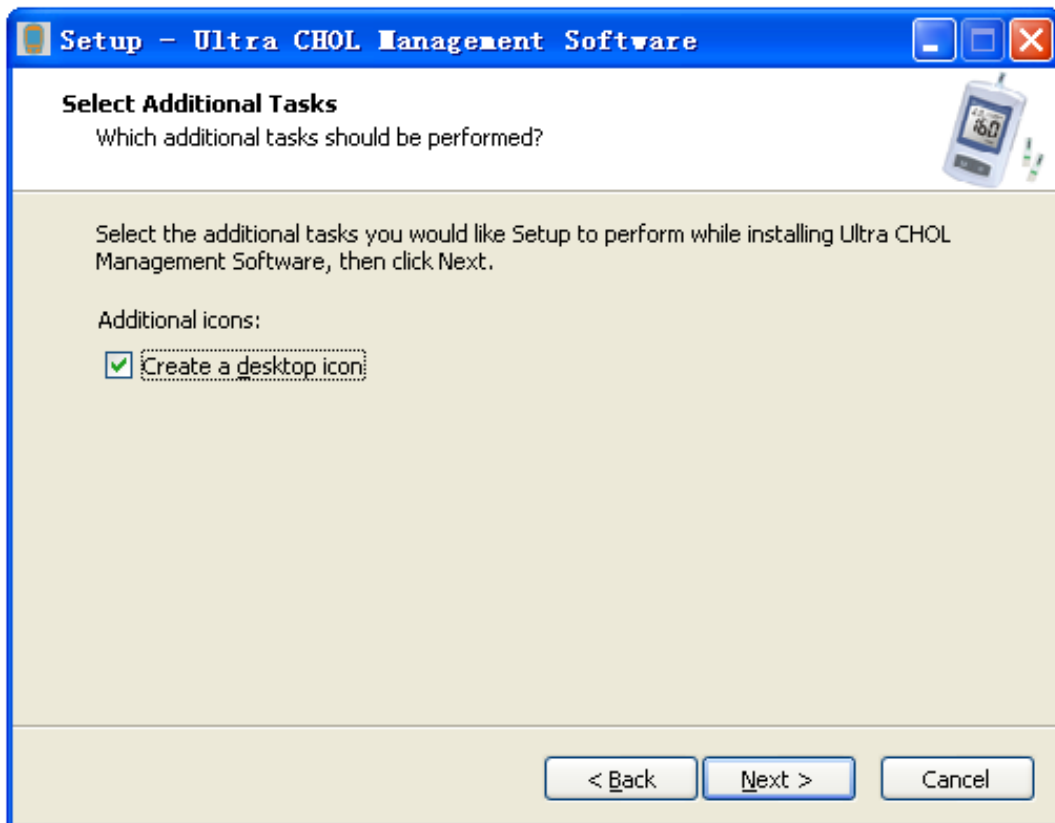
Setup - Ultra CHOL Management Software

Select Additional Tasks
Which additional tasks should be performed?

Select the additional tasks you would like Setup to perform while installing Ultra CHOL Management Software, then click Next.

Additional icons:

Create a desktop icon

< Back
Next >
Cancel